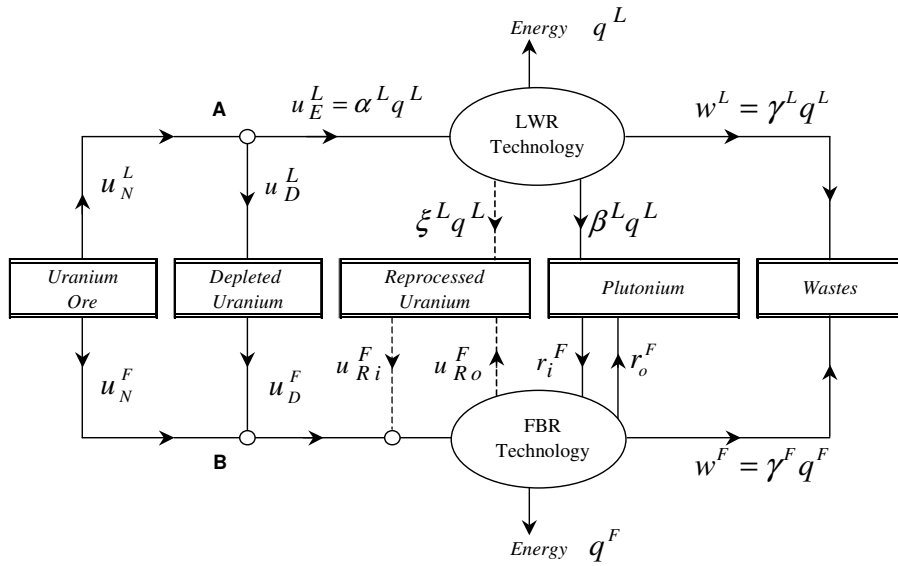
Energy $q^L$

A

$u_E^L = \alpha^L q^L$

LWR Technology

$w^L = \gamma^L q^L$

$u_N^L$

$u_D^L$

$\xi^L q^L$

$\beta^L q^L$

Uranium Ore

Depleted Uranium

Reprocessed Uranium

Plutonium

Wastes

$u_N^F$

$u_D^F$

$u_{Ri}^F$

$u_{Ro}^F$

$r_i^F$

$r_o^F$

B

FBR Technology

$w^F = \gamma^F q^F$

Energy $q^F$